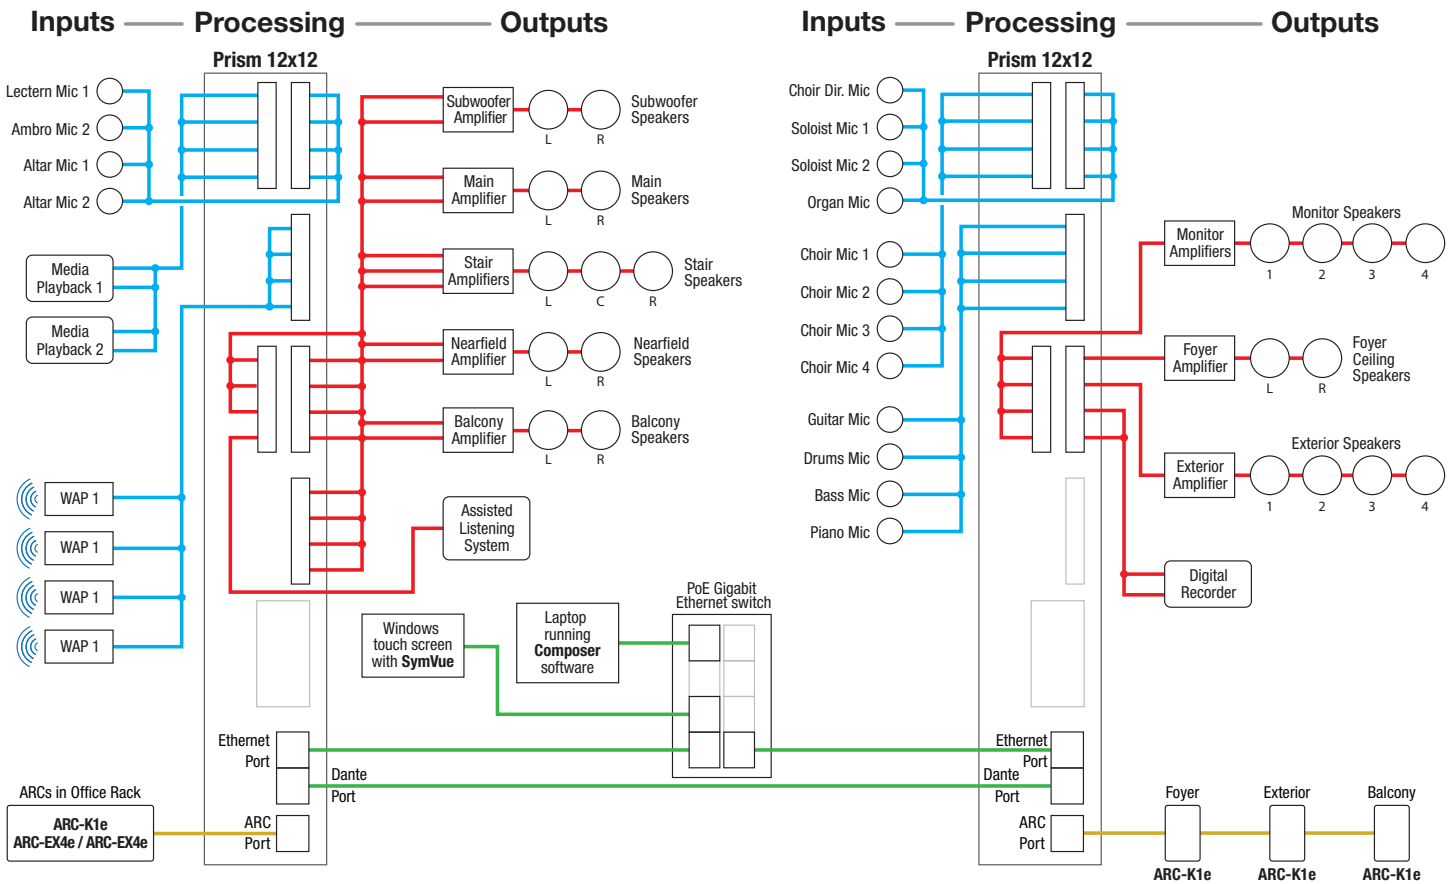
Inputs — Processing — Outputs

Prism 12x12

Lectern Mic 1
Ambro Mic 2
Altar Mic 1
Altar Mic 2

Media Playback 1
Media Playback 2

WAP 1
WAP 1
WAP 1
WAP 1

Subwoofer Amplifier
L R
Subwoofer Speakers

Main Amplifier
L R
Main Speakers

Stair Amplifiers
L C R
Stair Speakers

Nearfield Amplifier
L R
Nearfield Speakers

Balcony Amplifier
L R
Balcony Speakers

Assisted Listening System

Windows touch screen with SymVue

Laptop running Composer software

PoE Gigabit Ethernet switch

Ethernet Port
Dante Port

ARCs in Office Rack
ARC-K1e
ARC-EX4e / ARC-EX4e

ARC Port

Inputs — Processing — Outputs

Prism 12x12

Choir Dir. Mic
Soloist Mic 1
Soloist Mic 2
Organ Mic

Choir Mic 1
Choir Mic 2
Choir Mic 3
Choir Mic 4

Guitar Mic
Drums Mic
Bass Mic
Piano Mic

Monitor Speakers
Monitor Amplifiers
1 2 3 4

Foyer Amplifier
L R
Foyer Ceiling Speakers

Exterior Speakers
Exterior Amplifier
1 2 3 4

Digital Recorder

Ethernet Port
Dante Port

ARC Port

Foyer
ARC-K1e
Exterior
ARC-K1e
Balcony
ARC-K1e